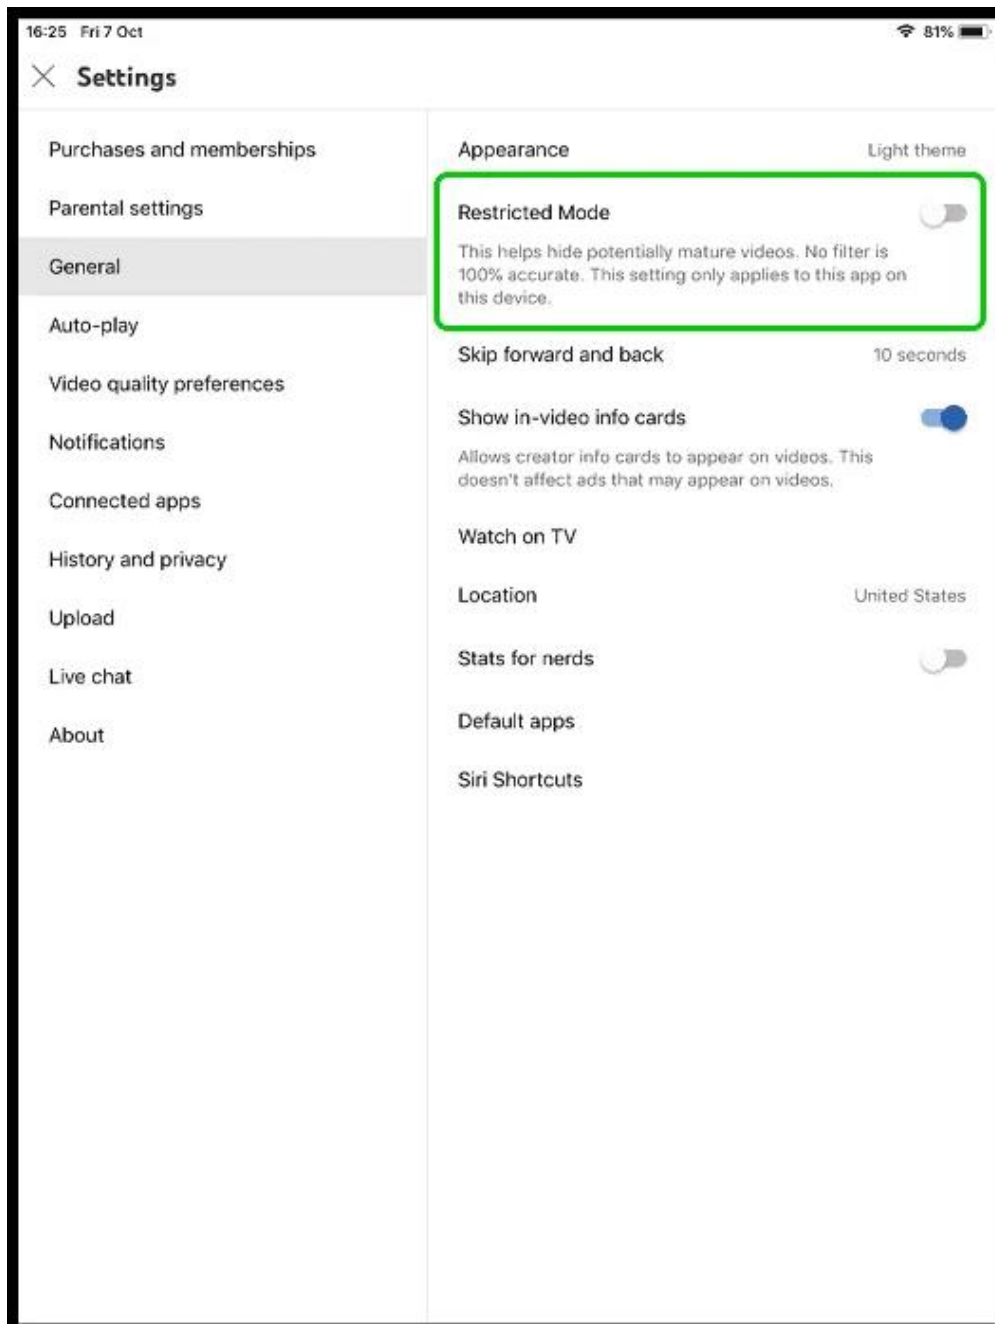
16:25 Fri 7 Oct

81%

Settings

Purchases and memberships

Parental settings

General

Auto-play

Video quality preferences

Notifications

Connected apps

History and privacy

Upload

Live chat

About

Appearance Light theme

Restricted Mode

This helps hide potentially mature videos. No filter is 100% accurate. This setting only applies to this app on this device.

Skip forward and back 10 seconds

Show in-video info cards

Allows creator info cards to appear on videos. This doesn't affect ads that may appear on videos.

Watch on TV

Location United States

Stats for nerds

Default apps

Siri Shortcuts